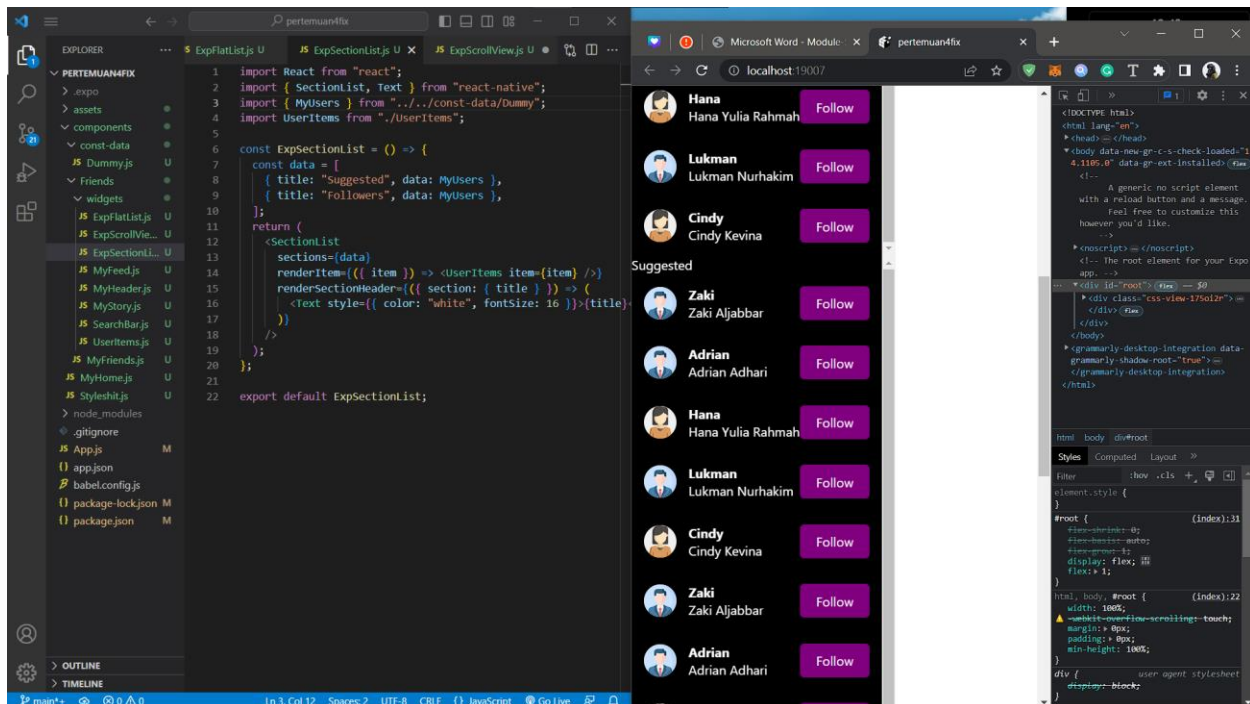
pertemuan4fix

EXPLORER ...
PERTEMUAN4FIX
> .expo
> assets
components
const-data
JS Dummy.js U
Friends
widgets
JS ExpFlatList.js U
JS ExpScrollVie... U
JS ExpSectionLi... U
JS MyFeed.js U
JS MyHeader.js U
JS MyStory.js U
JS SearchBar.js U
JS UserItems.js U
JS MyFriends.js U
JS MyHome.js U
JS Styleshit.js U
> node_modules
.gitignore
JS App.js M
{} app.json
babel.config.js
{} package-lock.json M
{} package.json M
> OUTLINE
> TIMELINE

ExpFlatList.js U | JS ExpSectionList.js U × | JS ExpScrollView.js U

1 import React from "react";
2 import { SectionList, Text } from "react-native";
3 import { MyUsers } from "../../const-data/Dummy";
4 import UserItems from "./UserItems";
5
6 const ExpSectionList = () => {
7 const data = [
8 { title: "Suggested", data: MyUsers },
9 { title: "Followers", data: MyUsers },
10 ];
11 return (
12 <SectionList
13 sections={data}
14 renderItem={({ item }) => <UserItems item={item} />}
15 renderSectionHeader={({ section: { title } }) => (
16 <Text style={{ color: "white", fontSize: 16 }}>{title}
17 ))
18 />
19 );
20 };
21
22 export default ExpSectionList;

main* ⊗ 0 ⚠ 0 Ln 3, Col 12 Spaces: 2 UTF-8 CRLF {} JavaScript Go Live

Microsoft Word - Module × | pertemuan4fix ×
localhost:19007

Hana
Hana Yulia Rahmah Follow
Lukman
Lukman Nurhakim Follow
Cindy
Cindy Kevina Follow
Suggested
Zaki
Zaki Aljabbar Follow
Adrian
Adrian Adhari Follow
Hana
Hana Yulia Rahmah Follow
Lukman
Lukman Nurhakim Follow
Cindy
Cindy Kevina Follow
Zaki
Zaki Aljabbar Follow
Adrian
Adrian Adhari Follow

<!DOCTYPE html>
<html lang="en">
<head> ... </head>
<body data-new-gr-c-s-check-loaded="14.1105.0" data-gr-ext-installed> flex
<!--
A generic no script element with a reload button and a message. Feel free to customize this however you'd like.
-->
<noscript> ... </noscript>
<!-- The root element for your Expo app. -->
<div id="root"> flex == $0
<div class="css-view-175oi2r"> ...
</div> flex
</div>
</body>
<grammarly-desktop-integration data-grammarly-shadow-root="true"> ... </grammarly-desktop-integration>
</html>

html body div#root
Styles Computed Layout »
Filter :hov .cls +
element.style {
}
#root { (index):31
flex-shrink: 0;
flex-basis: auto;
flex-grow: 1;
display: flex;
flex: 1;
}
html, body, #root { (index):22
width: 100%;
-webkit-overflow-scrolling: touch;
margin: 0px;
padding: 0px;
min-height: 100%;
}
div { user agent stylesheet
display: block;
}